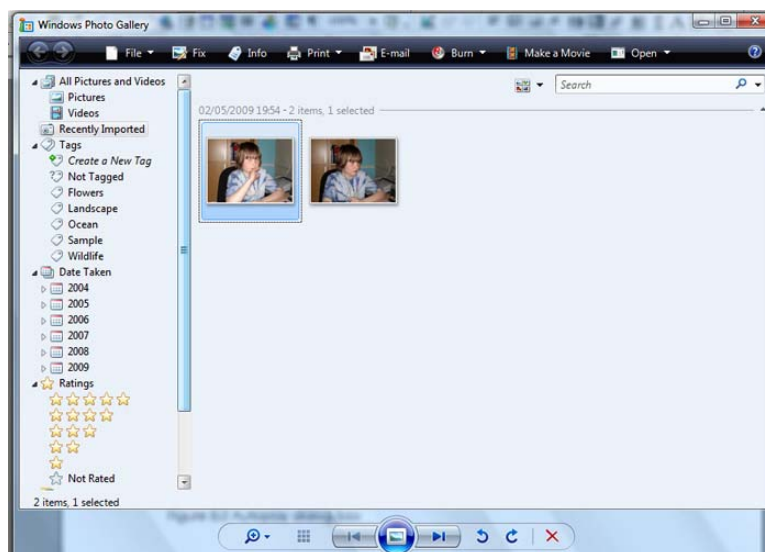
Windows Photo Gallery

File ▾ Fix Info Print ▾ E-mail Burn ▾ Make a Movie Open ▾

Search

All Pictures and Videos
Pictures
Videos
Recently Imported
Tags
Create a New Tag
Not Tagged
Flowers
Landscape
Ocean
Sample
Wildlife
Date Taken
2004
2005
2006
2007
2008
2009
Ratings
☆☆☆☆☆
☆☆☆☆
☆☆☆
☆☆
☆
Not Rated

02/05/2009 19:54 - 2 items, 1 selected

2 items, 1 selected